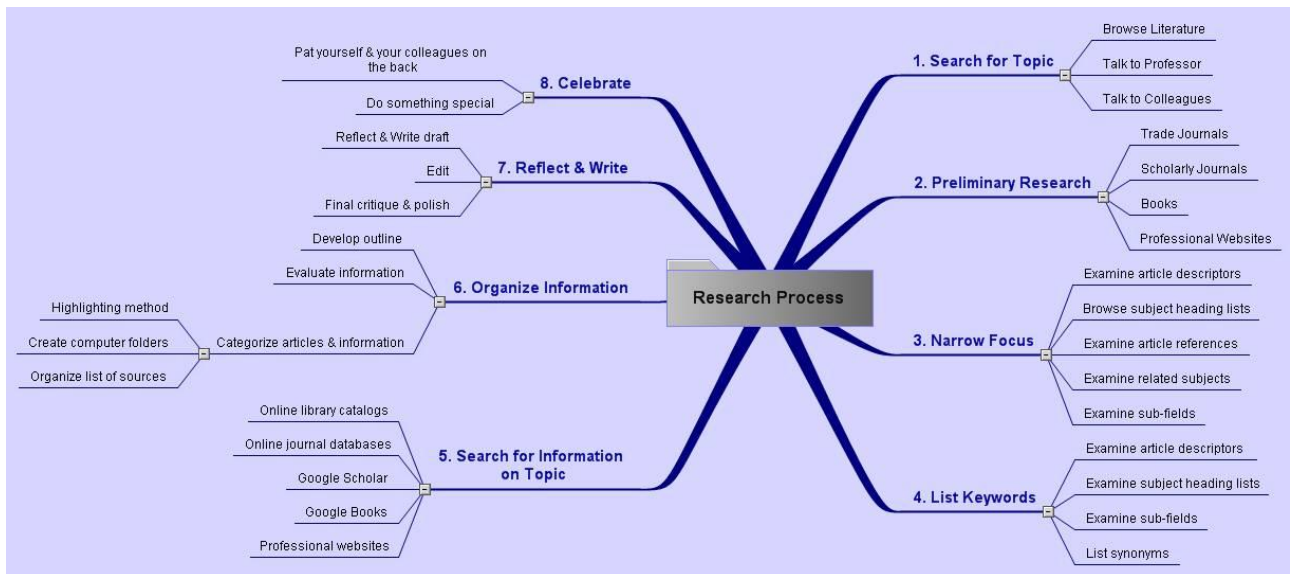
Research Process

1. Search for Topic
Browse Literature
Talk to Professor
Talk to Colleagues

2. Preliminary Research
Trade Journals
Scholarly Journals
Books
Professional Websites

3. Narrow Focus
Examine article descriptors
Browse subject heading lists
Examine article references
Examine related subjects
Examine sub-fields

4. List Keywords
Examine article descriptors
Examine subject heading lists
Examine sub-fields
List synonyms

5. Search for Information on Topic
Online library catalogs
Online journal databases
Google Scholar
Google Books
Professional websites

6. Organize Information
Develop outline
Evaluate information
Categorize articles & information
Highlighting method
Create computer folders
Organize list of sources

7. Reflect & Write
Reflect & Write draft
Edit
Final critique & polish

8. Celebrate
Pat yourself & your colleagues on the back
Do something special